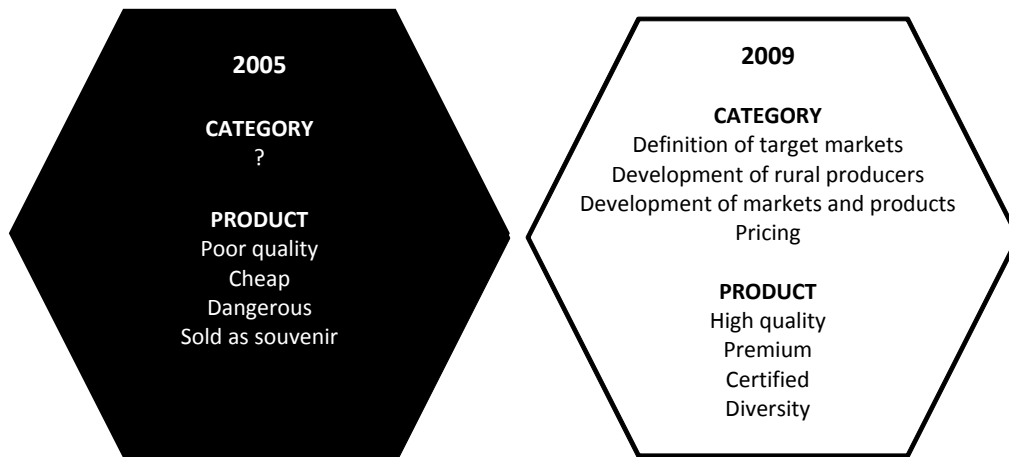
2005

CATEGORY
?

PRODUCT
Poor quality
Cheap
Dangerous
Sold as souvenir

2009

CATEGORY
Definition of target markets
Development of rural producers
Development of markets and products
Pricing

PRODUCT
High quality
Premium
Certified
Diversity